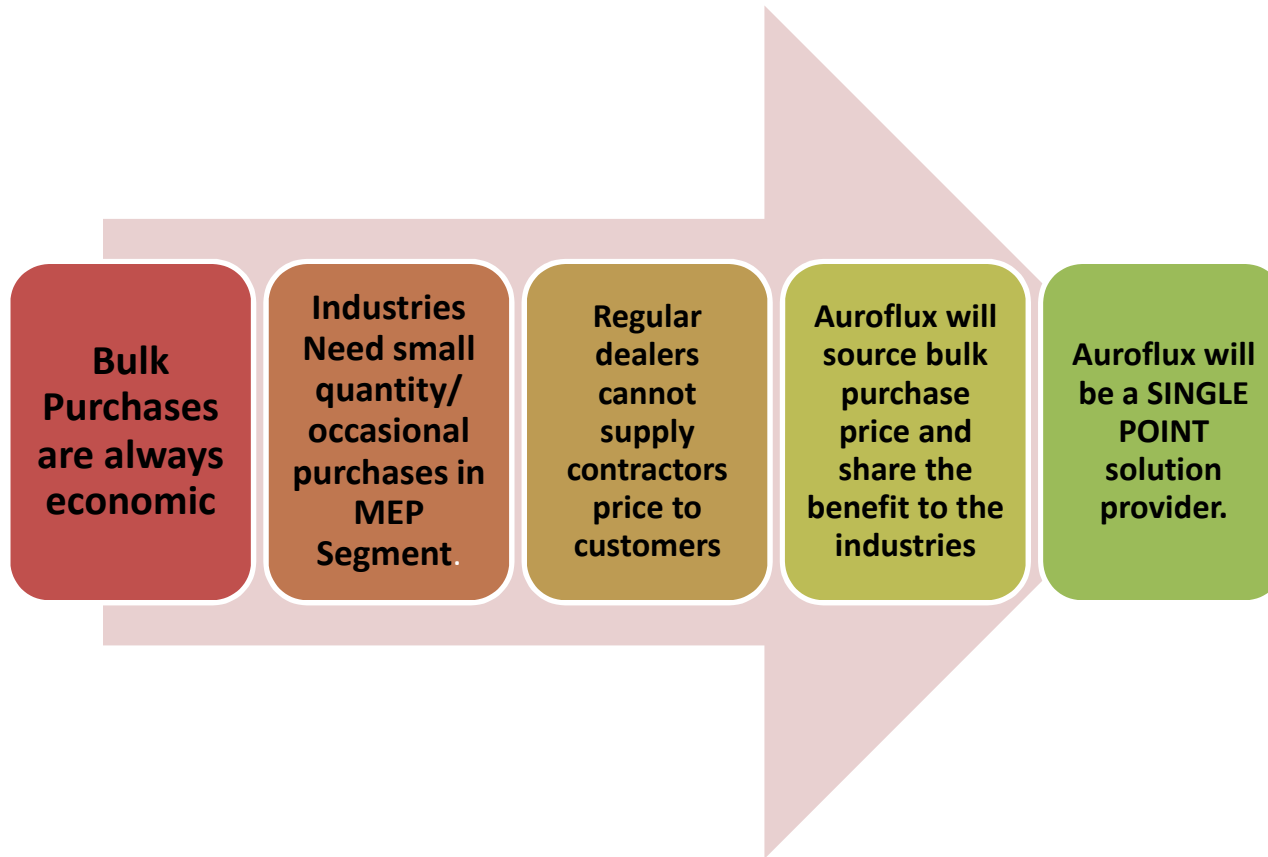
Bulk Purchases are always economic

Industries Need small quantity/ occasional purchases in MEP Segment.

Regular dealers cannot supply contractors price to customers

Auroflux will source bulk purchase price and share the benefit to the industries

Auroflux will be a SINGLE POINT solution provider.